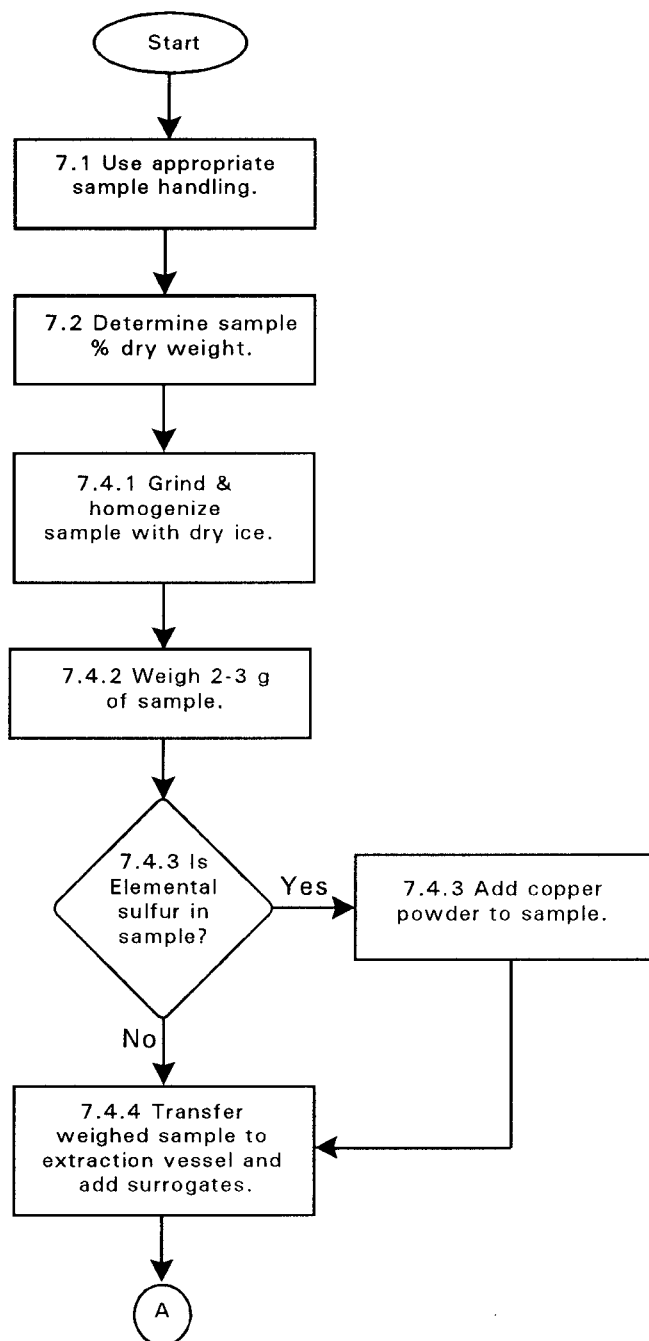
Start

7.1 Use appropriate sample handling.

7.2 Determine sample % dry weight.

7.4.1 Grind & homogenize sample with dry ice.

7.4.2 Weigh 2-3 g of sample.

7.4.3 Is Elemental sulfur in sample?

Yes

7.4.3 Add copper powder to sample.

No

7.4.4 Transfer weighed sample to extraction vessel and add surrogates.

A